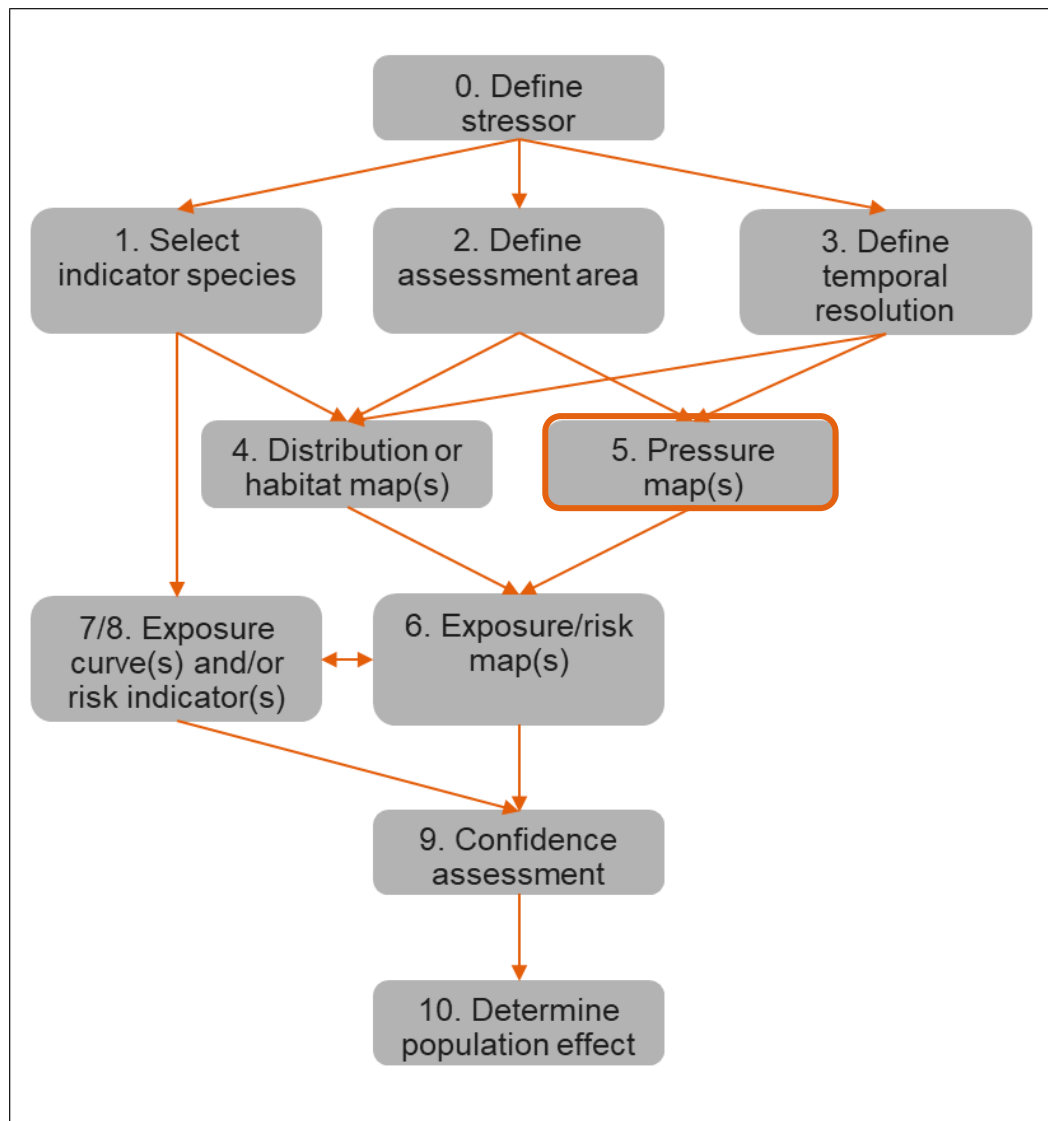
0. Define stressor

1. Select indicator species

2. Define assessment area

3. Define temporal resolution

4. Distribution or habitat map(s)

5. Pressure map(s)

7/8. Exposure curve(s) and/or risk indicator(s)

6. Exposure/risk map(s)

9. Confidence assessment

10. Determine population effect